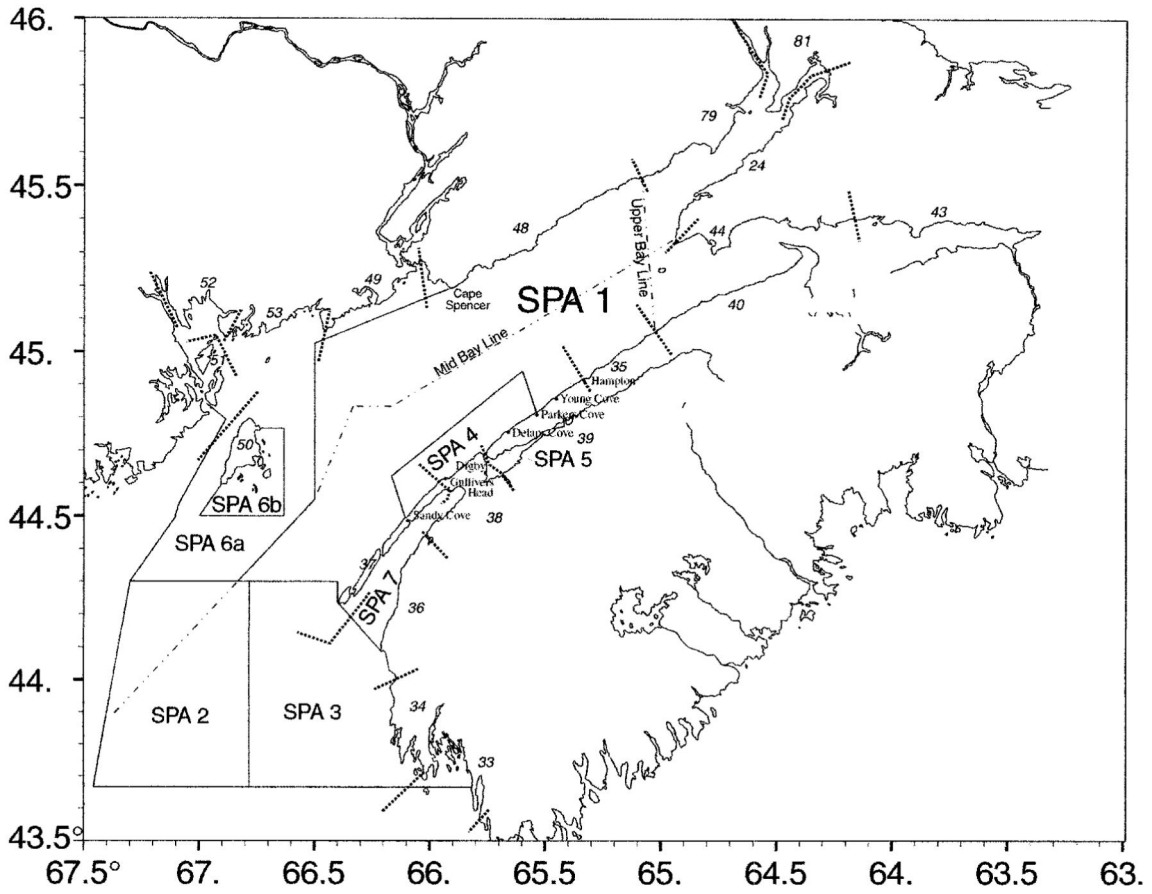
46.
45.5
45.
44.5
44.
43.5°
67.5° 67. 66.5 66. 65.5 65. 64.5 64. 63.5 63.

81
79
24
Upper Bay Line
43
44
48
49
52
53
Cape Spencer
SPA 1
40
Mid Bay Line
35
Hampton
Young Cove
Parkers Cove
Delaps Cove
39
SPA 4
Digby
Gullivers Head
SPA 5
50
51
SPA 6b
SPA 6a
Sandy Cove
38
37
SPA 7
36
SPA 2
SPA 3
34
33